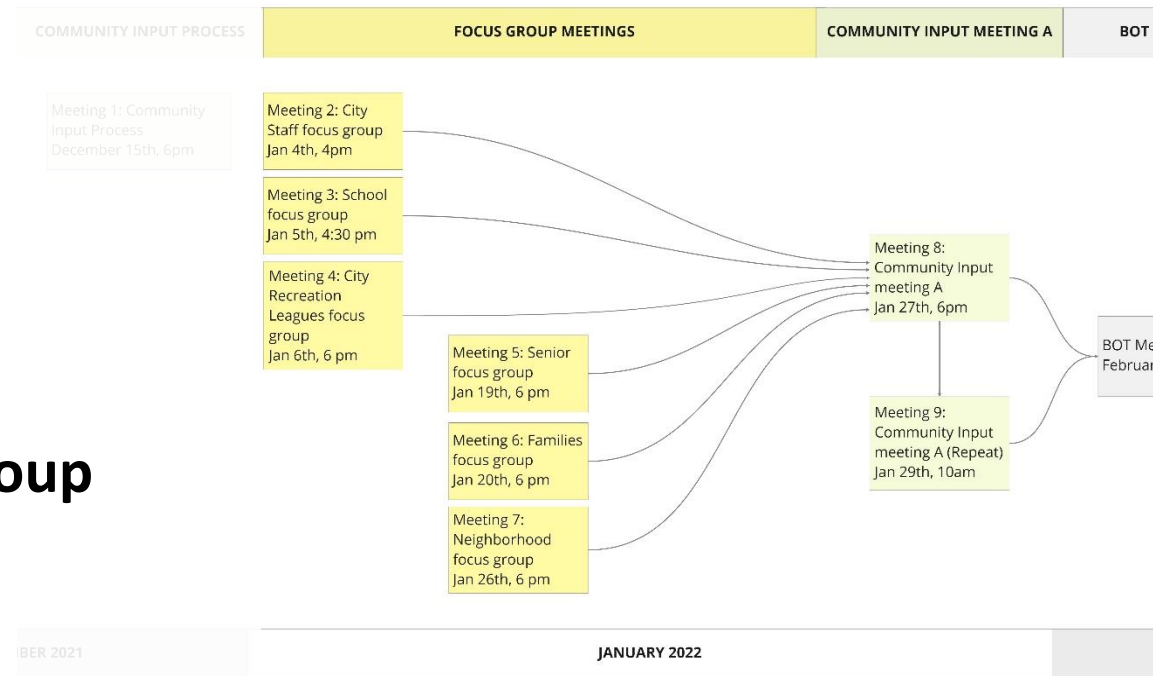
COMMUNITY INPUT PROCESS

FOCUS GROUP MEETINGS

COMMUNITY INPUT MEETING A

BOT

Meeting 1: Community Input Process December 15th, 6pm

Meeting 2: City Staff focus group Jan 4th, 4pm

Meeting 3: School focus group Jan 5th, 4:30 pm

Meeting 4: City Recreation Leagues focus group Jan 6th, 6 pm

Meeting 5: Senior focus group Jan 19th, 6 pm

Meeting 6: Families focus group Jan 20th, 6 pm

Meeting 7: Neighborhood focus group Jan 26th, 6 pm

Meeting 8: Community Input meeting A Jan 27th, 6pm

Meeting 9: Community Input meeting A (Repeat) Jan 29th, 10am

BOT Me Februar

oup

BER 2021

JANUARY 2022